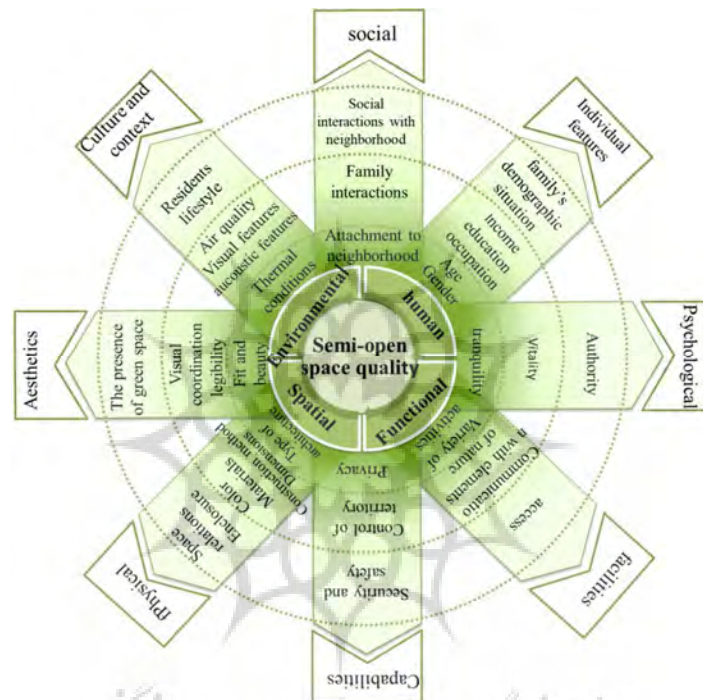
social

Social interactions with neighborhood

Family interactions

Attachment to neighborhood

Individual features

family's demographic situation

income

education

occupation

Age

Gender

Culture and context

Residents lifestyle

Air quality

Visual features

acoustic features

Thermal conditions

Environmental

human

Semi-open space quality

Spatial

Functional

Aesthetics

The presence of green space

Visual coordination

legibility

Fit and beauty

Psychological

tranquility

Vitality

Authority

Type of architecture

Dimensions

Construction method

Materials

Color

Enclosure

Space relations

Privacy

Control of territory

Security and safety

Variety of activities

Communication with elements of nature

access

Physical

facilities

Capabilities